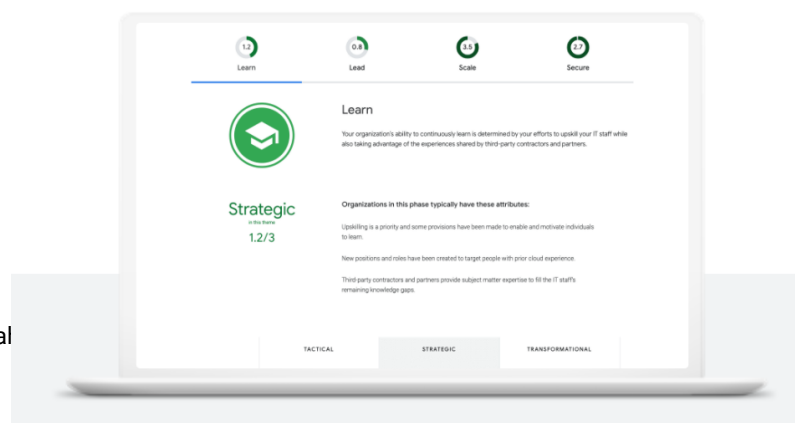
1.2
Learn

0.8
Lead

3.5
Scale

2.7
Secure

Learn

Your organization's ability to continuously learn is determined by your efforts to upskill your IT staff while also taking advantage of the experiences shared by third-party contractors and partners.

Strategic
in this theme
1.2/3

Organizations in this phase typically have these attributes:

Upskilling is a priority and some provisions have been made to enable and motivate individuals to learn.

New positions and roles have been created to target people with prior cloud experience.

Third-party contractors and partners provide subject matter expertise to fill the IT staff's remaining knowledge gaps.

al

TACTICAL

STRATEGIC

TRANSFORMATIONAL